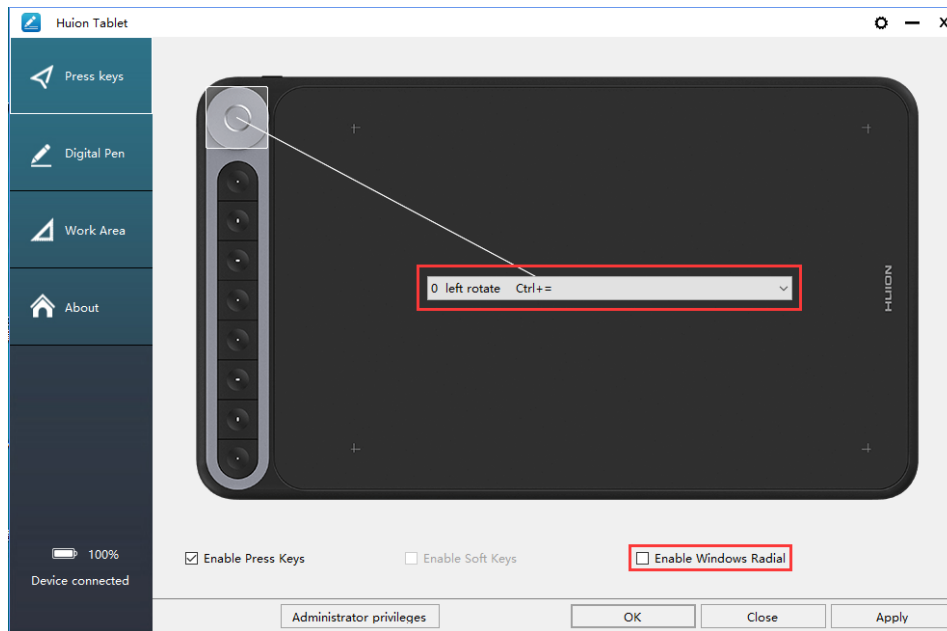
Huion Tablet

Press keys

Digital Pen

Work Area

About

0 left rotate Ctrl+=

HUION

100%

Device connected

Enable Press Keys

Enable Soft Keys

Enable Windows Radial

Administrator privileges

OK

Close

Apply